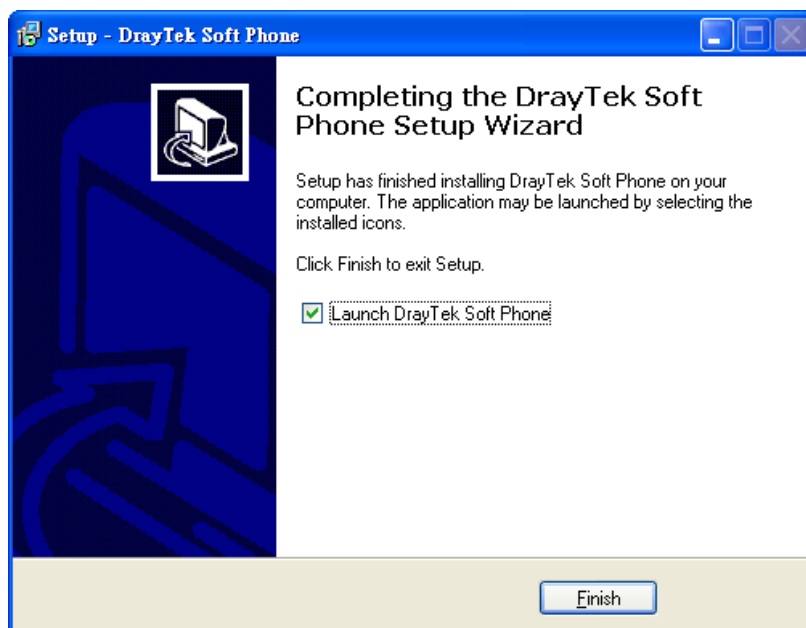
Setup - DrayTek Soft Phone

Completing the DrayTek Soft Phone Setup Wizard

Setup has finished installing DrayTek Soft Phone on your computer. The application may be launched by selecting the installed icons.

Click Finish to exit Setup.

Launch DrayTek Soft Phone

Finish